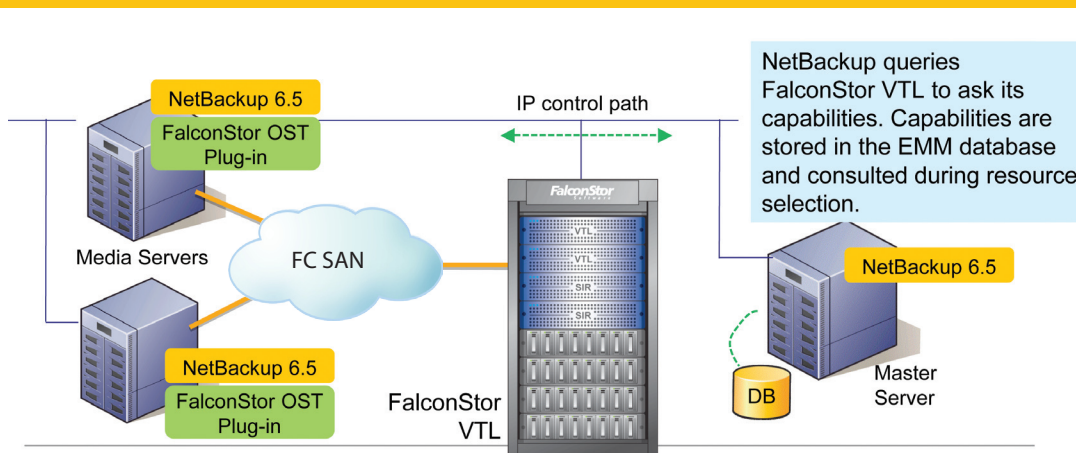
NetBackup queries FalconStor VTL to ask its capabilities. Capabilities are stored in the EMM database and consulted during resource selection.

NetBackup 6.5

FalconStor OST Plug-in

IP control path

Media Servers

FC SAN

FalconStor

VTL

VTL

SIR

SIR

NetBackup 6.5

NetBackup 6.5

FalconStor OST Plug-in

FalconStor VTL

DB

Master Server